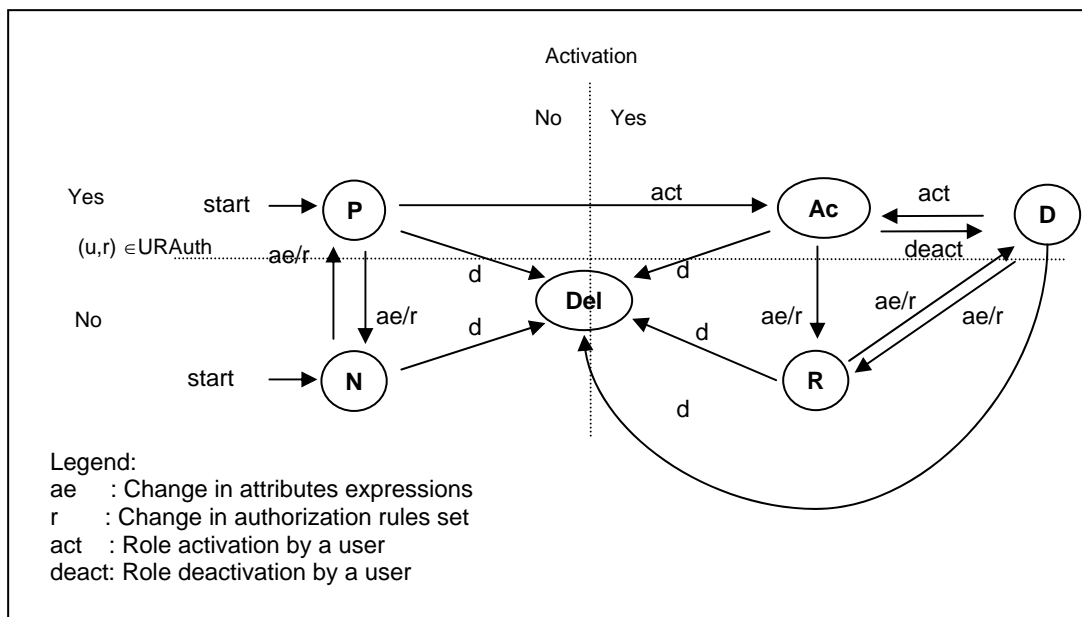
Activation

No Yes

Yes

start

P

act

Ac

act

D

$(u,r) \in URAuth$

ae/r

d

d

deact

No

ae/r

d

Del

ae/r

ae/r

ae/r

d

start

N

R

d

Legend:
ae : Change in attributes expressions
r : Change in authorization rules set
act : Role activation by a user
deact: Role deactivation by a user